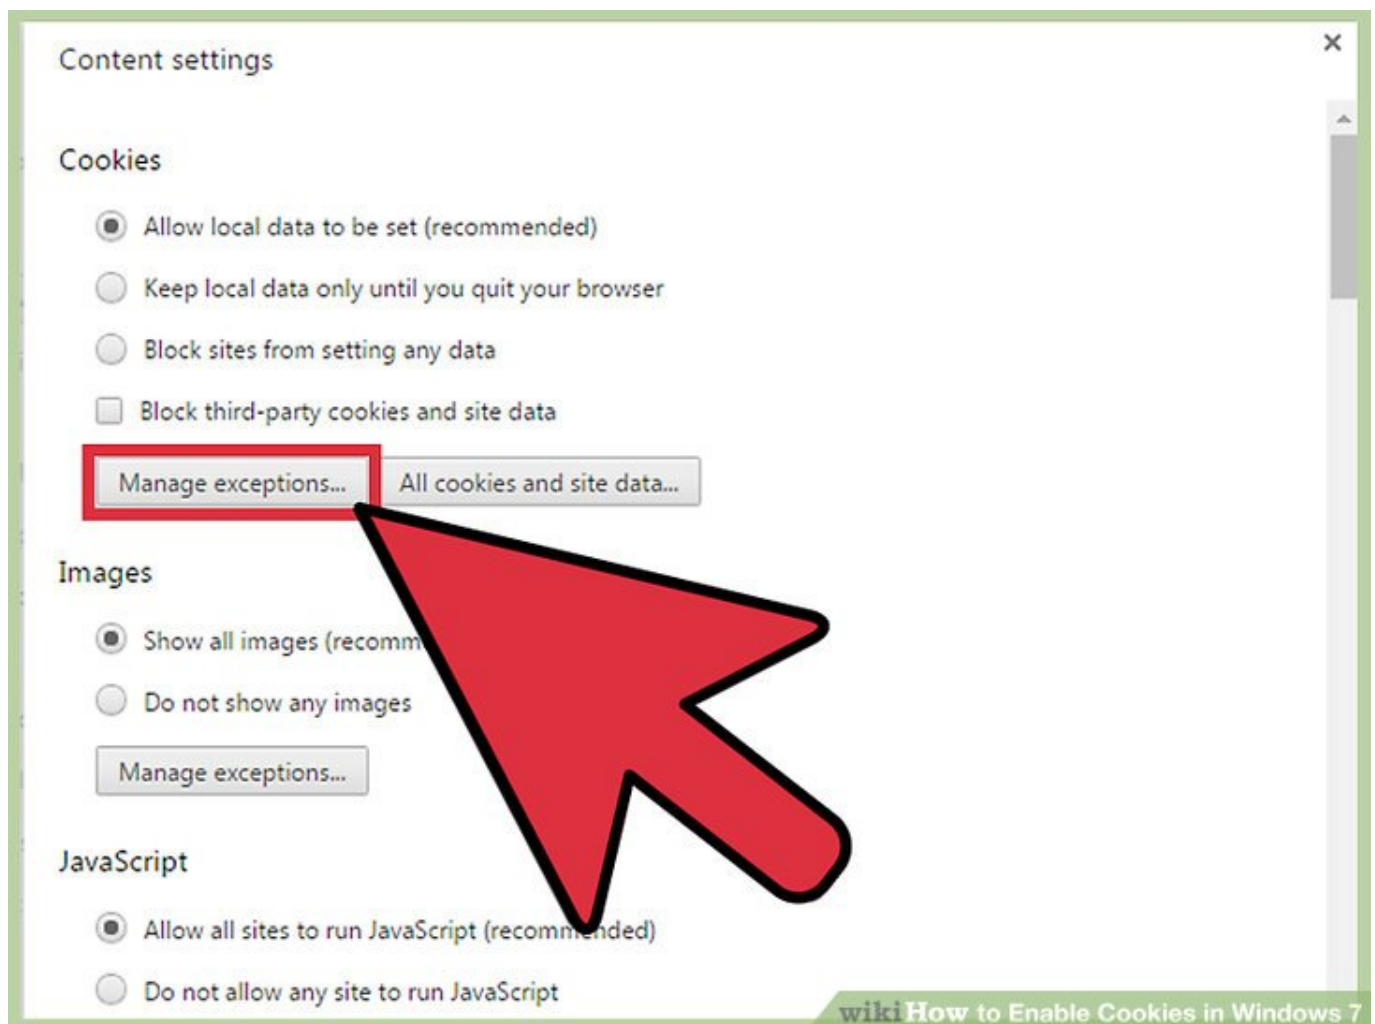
Content settings

×

Cookies

Allow local data to be set (recommended)

Keep local data only until you quit your browser

Block sites from setting any data

Block third-party cookies and site data

Manage exceptions...

All cookies and site data...

Images

Show all images (recomm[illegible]

Do not show any images

Manage exceptions...

JavaScript

Allow all sites to run JavaScript (recomm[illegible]nded)

Do not allow any site to run JavaScript

wiki How to Enable Cookies in Windows 7